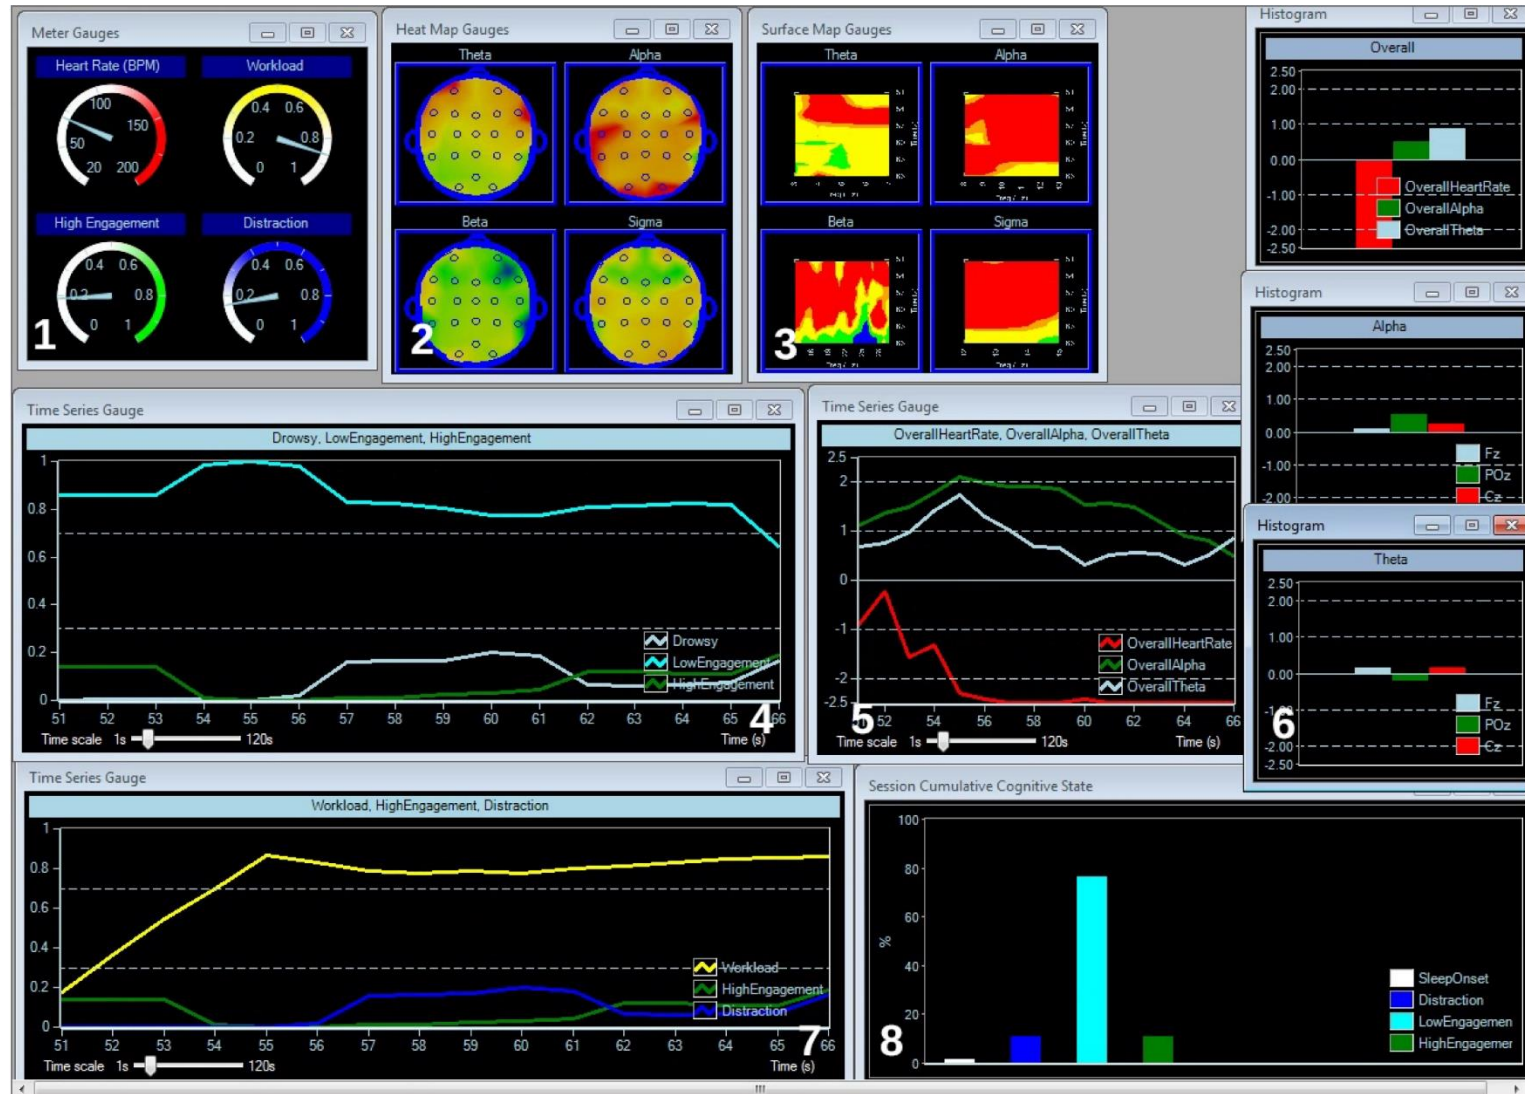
Meter Gauges

Heart Rate (BPM)

Workload

100
150
50
20
200

0.4
0.6
0.2
0.8
0
1

High Engagement

Distraction

0.4
0.6
0.2
0.8
0
1

0.4
0.6
0.2
0.8
0
1

1

Heat Map Gauges

Theta

Alpha

Beta

Sigma

2

Surface Map Gauges

Theta

Alpha

Beta

Sigma

3

Histogram

Overall

2.50
2.00
1.00
0.00
-1.00
-2.00
-2.50

OverallHeartRate
OverallAlpha
OverallTheta

Histogram

Alpha

2.50
2.00
1.00
0.00
-1.00
-2.00

Fz
POz
Cz

Histogram

Theta

2.50
2.00
1.00
0.00
-1.00
-2.00
-2.50

Fz
POz
Cz

6

Time Series Gauge

Drowsy, LowEngagement, HighEngagement

1
0.8
0.6
0.4
0.2
0

51 52 53 54 55 56 57 58 59 60 61 62 63 64 65 66

Drowsy
LowEngagement
HighEngagement

Time scale 1s 120s

Time (s)

4

Time Series Gauge

OverallHeartRate, OverallAlpha, OverallTheta

2.5
2
1
0
-1
-2
-2.5

52 54 56 58 60 62 64 66

OverallHeartRate
OverallAlpha
OverallTheta

5

Time scale 1s 120s

Time (s)

Time Series Gauge

Workload, HighEngagement, Distraction

1
0.8
0.6
0.4
0.2
0

51 52 53 54 55 56 57 58 59 60 61 62 63 64 65 66

Workload
HighEngagement
Distraction

Time scale 1s 120s

Time (s)

7

Session Cumulative Cognitive State

100
80
60
40
20
0

%

SleepOnset
Distraction
LowEngagemen
HighEngagemer

8